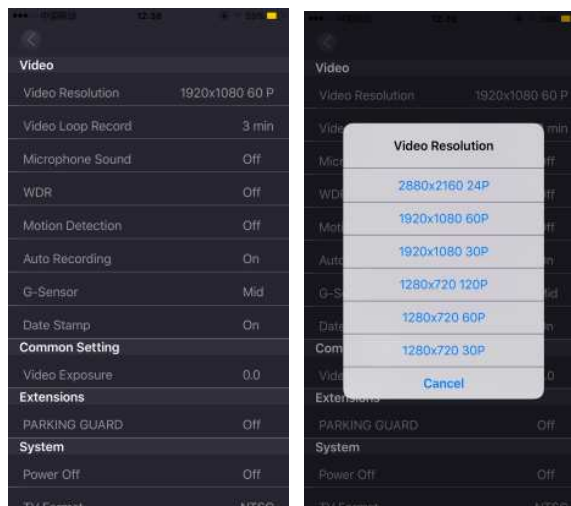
12:38

Video

Video Resolution 1920x1080 60 P

Video Loop Record 3 min

Microphone Sound Off

WDR Off

Motion Detection Off

Auto Recording On

G-Sensor Mid

Date Stamp On

Common Setting

Video Exposure 0.0

Extensions

PARKING GUARD Off

System

Power Off Off

TV Format NTSC

12:38

Video

Video Resolution 1920x1080 60 P

Video Resolution

2880x2160 24P

1920x1080 60P

1920x1080 30P

1280x720 120P

1280x720 60P

1280x720 30P

Cancel

Extensions

PARKING GUARD Off

System

Power Off Off

TV Format NTSC